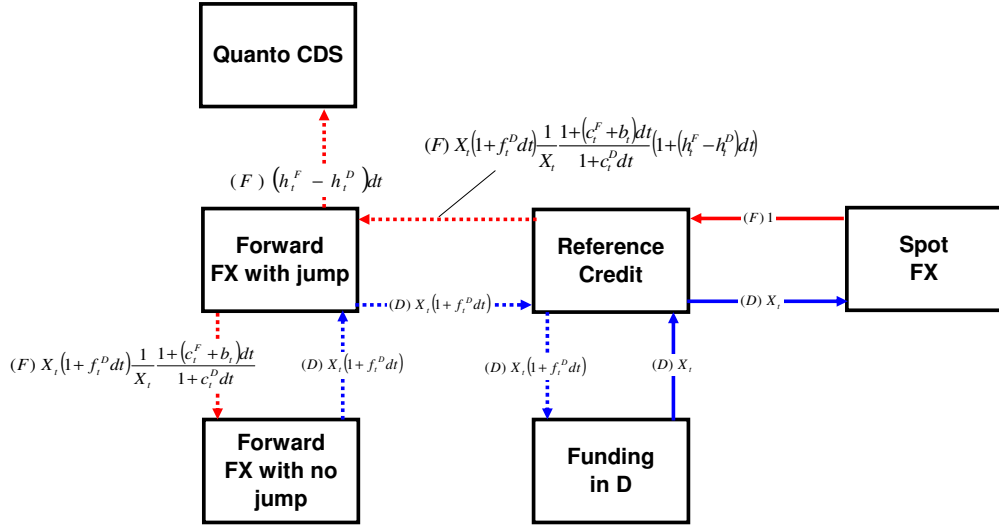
Quanto CDS

$(F)\ X_t\left(1+f_t^D dt\right)\frac{1}{X_t}\frac{1+\left(c_t^F+b_t\right)dt}{1+c_t^D dt}\left(1+\left(h_t^F-h_t^D\right)dt\right)$

$(F)\ \left(h_t^F - h_t^D\right)dt$

Forward FX with jump

$(F)\ 1$

Reference Credit

Spot FX

$(D)\ X_t\left(1+f_t^D dt\right)$

$(D)\ X_t$

$(F)\ X_t\left(1+f_t^D dt\right)\frac{1}{X_t}\frac{1+\left(c_t^F+b_t\right)dt}{1+c_t^D dt}$

$(D)\ X_t\left(1+f_t^D dt\right)$

$(D)\ X_t\left(1+f_t^D dt\right)$

$(D)\ X_t$

Forward FX with no jump

Funding in D